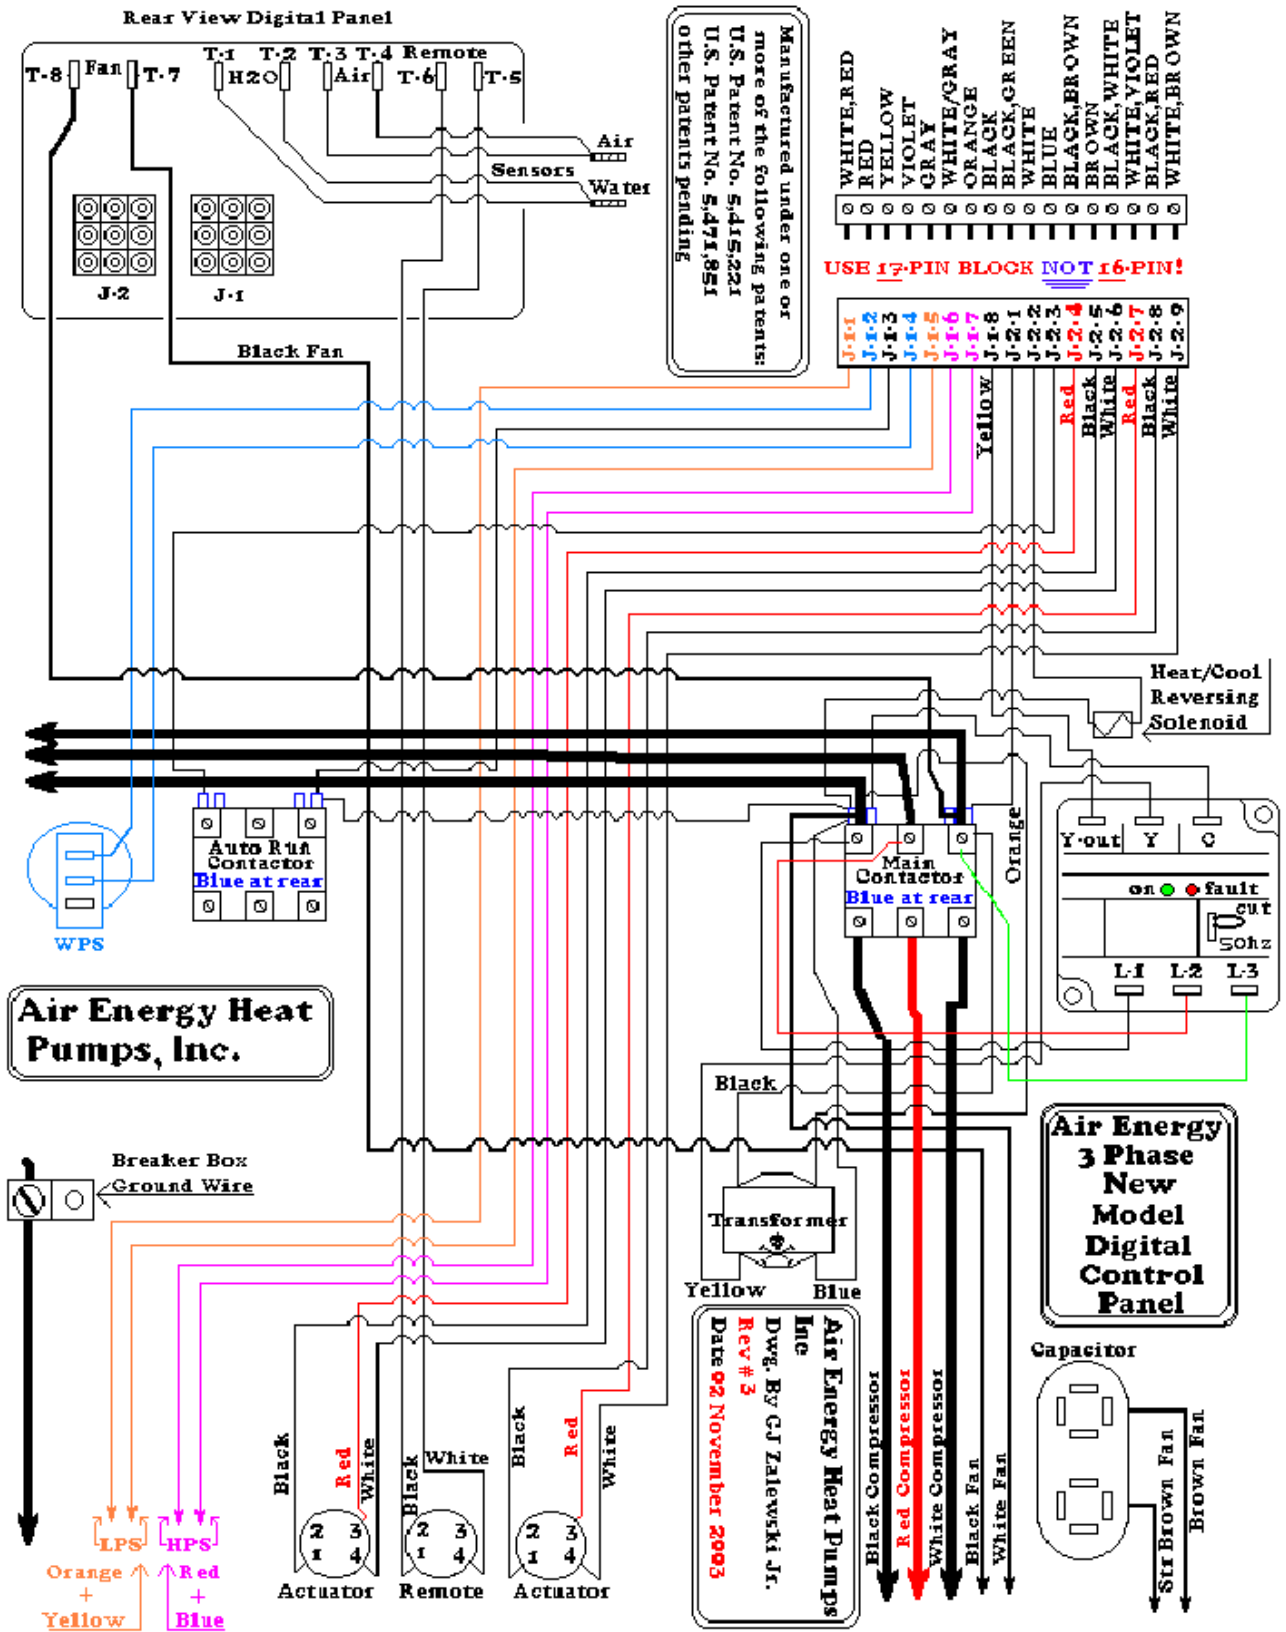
Rear View Digital Panel

T-8 Fan T-7 T-1 H2O T-2 T-3 Air T-4 Remote T-6 T-5

Air
Sensors
Water

J-2 J-1

Manufactured under one or more of the following patents: U.S. Patent No. 5,415,221 U.S. Patent No. 5,471,851 other patents pending

WHITE,RED
RED
YELLOW
VIOLET
GRAY
WHITE/GRAY
ORANGE
BLACK
BLACK,GREEN
WHITE
BLUE
BLACK,BROWN
BROWN
BLACK,WHITE
WHITE,VIOLET
BLACK,RED
WHITE,BROWN

USE 17-PIN BLOCK NOT 16-PIN!

J-1-1 J-1-2 J-1-3 J-1-4 J-1-5 J-1-6 J-1-7 J-1-8 J-2-1 J-2-2 J-2-3 J-2-4 J-2-5 J-2-6 J-2-7 J-2-8 J-2-9

Black Fan

Yellow Red Black White Red Black White

Heat/Cool Reversing Solenoid

Auto Run Contactor Blue at rear

WPS

Main Contactor Blue at rear

Orange

Y-out Y C
on fault
cut 50hz
L-1 L-2 L-3

Air Energy Heat Pumps, Inc.

Black

Transformer

Yellow Blue

Air Energy 3 Phase New Model Digital Control Panel

Breaker Box Ground Wire

Air Energy Heat Pumps Inc
Dwg. By GJ Zalewski Jr.
Rev # 3
Date 02 November 2003

Capacitor

Black Red White Black White Black Red White

2 3 1 4 Actuator
2 3 1 4 Remote
2 3 1 4 Actuator

Black Compressor
Red Compressor
White Compressor
Black Fan
White Fan
Str Brown Fan
Brown Fan

LPS HPS
Orange + Yellow
Red + Blue